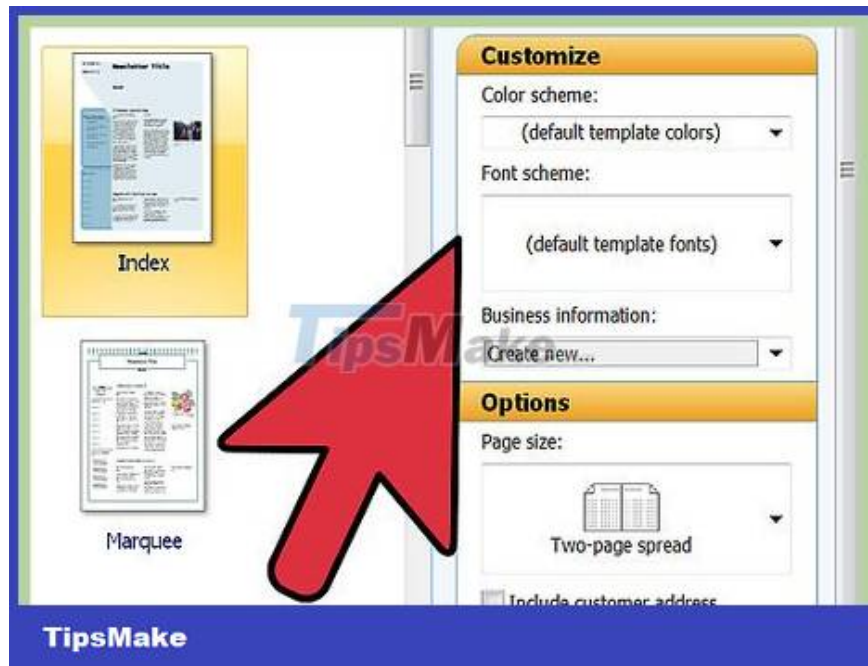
Newsletter Title

Index

Newsletter Title

Marquee

Customize

Color scheme:

(default template colors)

Font scheme:

(default template fonts)

Business information:

Create new...

Options

Page size:

Two-page spread

Include customer address

TipsMake

TipsMake